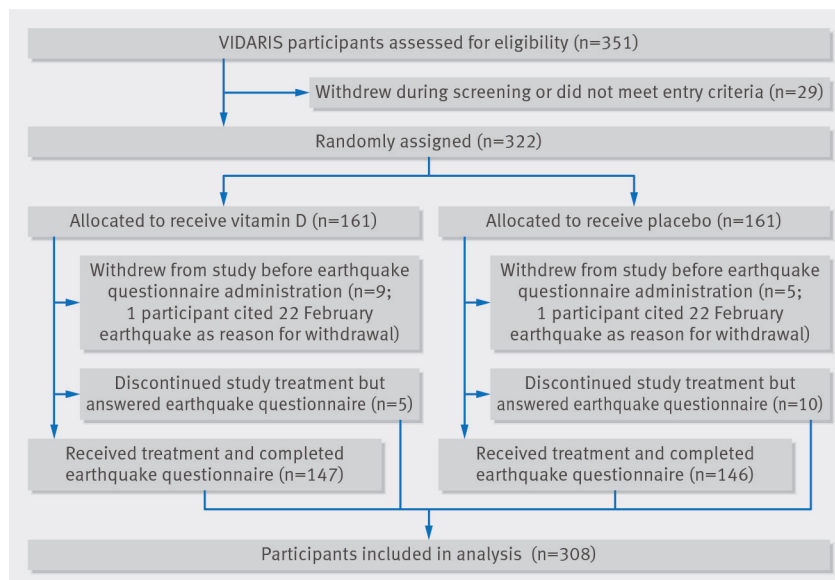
VIDARIS participants assessed for eligibility (n=351)

Withdrew during screening or did not meet entry criteria (n=29)

Randomly assigned (n=322)

Allocated to receive vitamin D (n=161)

Withdrew from study before earthquake questionnaire administration (n=9; 1 participant cited 22 February earthquake as reason for withdrawal)

Discontinued study treatment but answered earthquake questionnaire (n=5)

Received treatment and completed earthquake questionnaire (n=147)

Allocated to receive placebo (n=161)

Withdrew from study before earthquake questionnaire administration (n=5; 1 participant cited 22 February earthquake as reason for withdrawal)

Discontinued study treatment but answered earthquake questionnaire (n=10)

Received treatment and completed earthquake questionnaire (n=146)

Participants included in analysis (n=308)